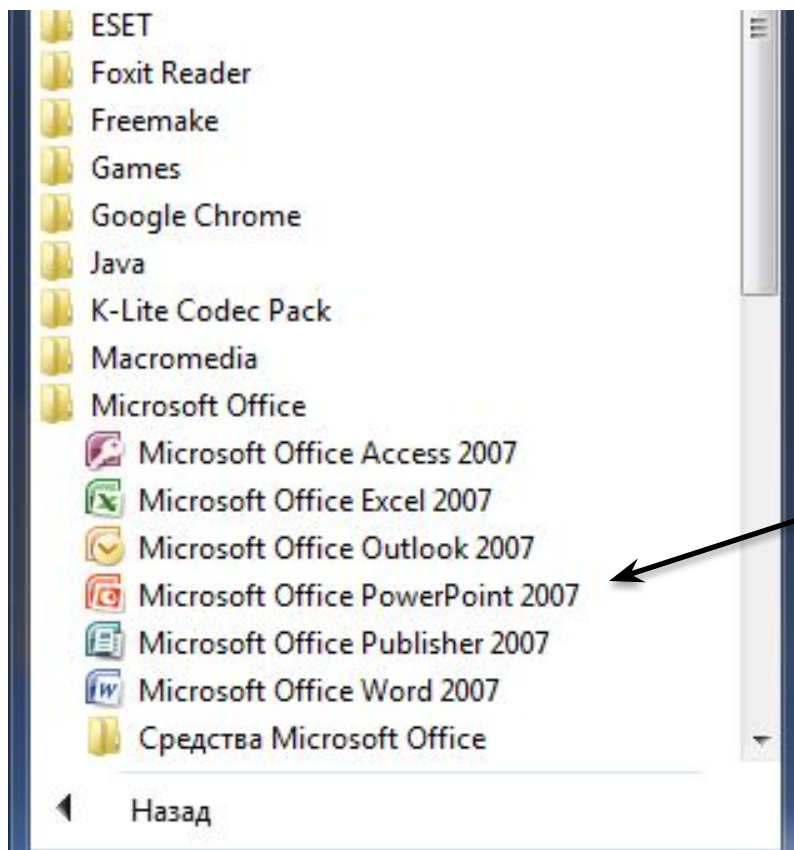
ESET
Foxit Reader
Freemake
Games
Google Chrome
Java
K-Lite Codec Pack
Macromedia
Microsoft Office
Microsoft Office Access 2007
Microsoft Office Excel 2007
Microsoft Office Outlook 2007
Microsoft Office PowerPoint 2007
Microsoft Office Publisher 2007
Microsoft Office Word 2007
Средства Microsoft Office
Назад